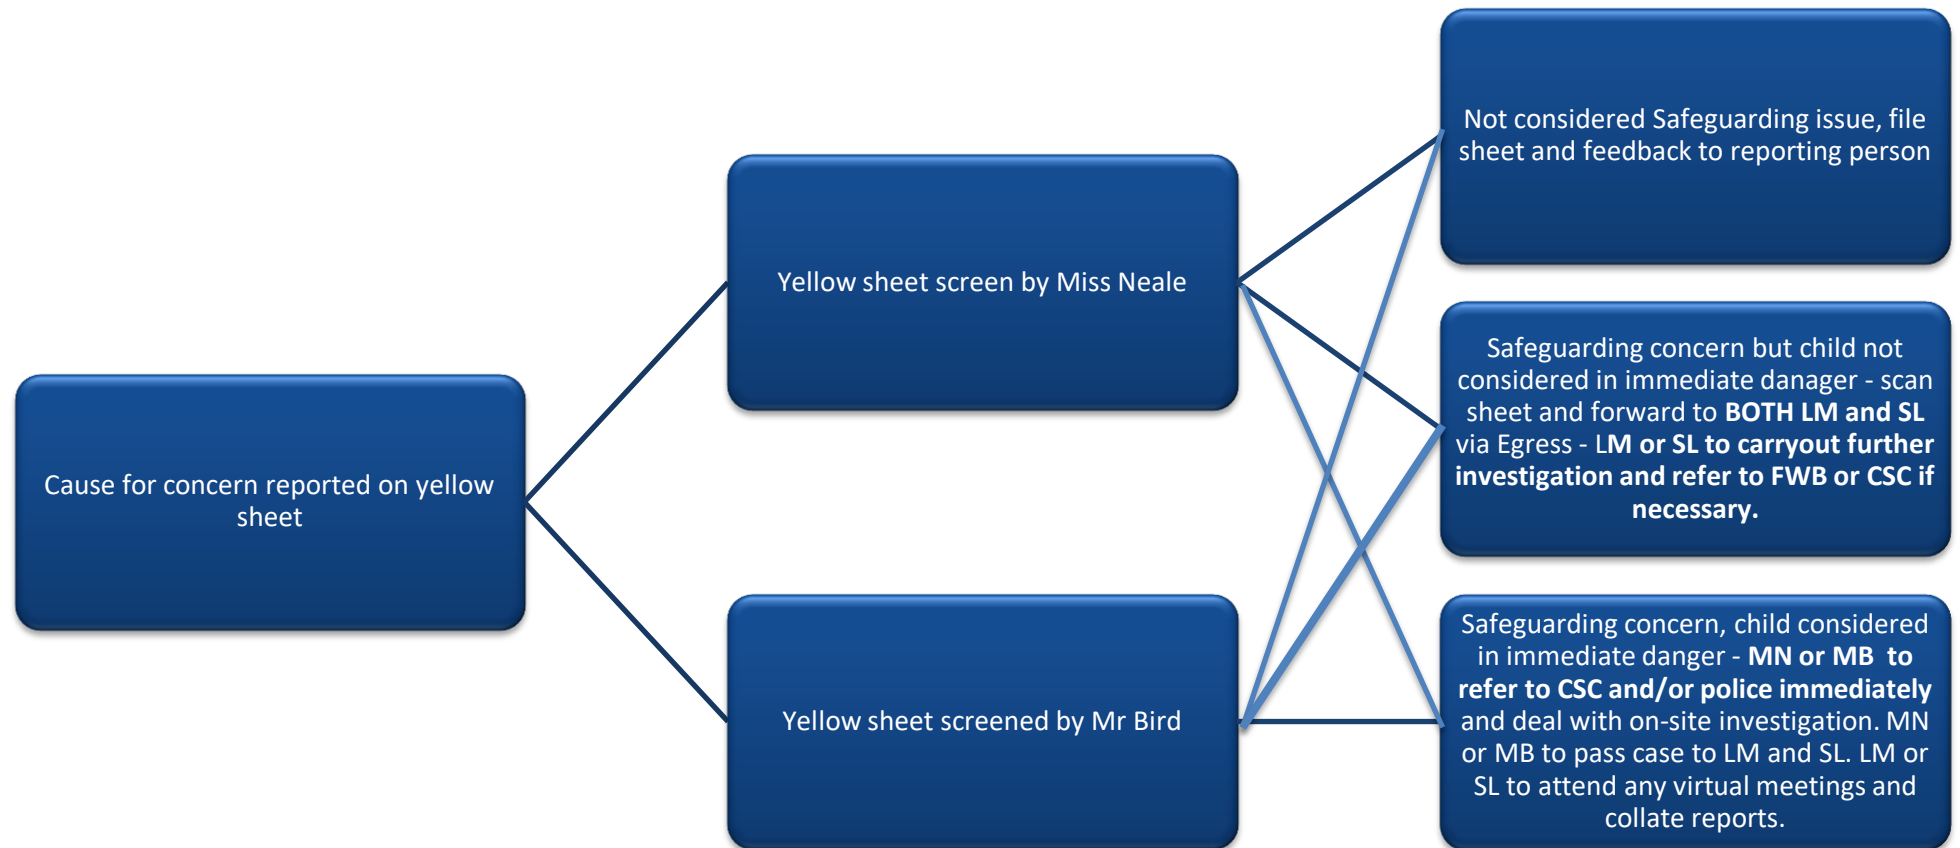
Cause for concern reported on yellow sheet

Yellow sheet screen by Miss Neale

Yellow sheet screened by Mr Bird

Not considered Safeguarding issue, file sheet and feedback to reporting person

Safeguarding concern but child not considered in immediate danager - scan sheet and forward to **BOTH LM and SL** via Egress - **LM or SL to carryout further investigation and refer to FWB or CSC if necessary.**

Safeguarding concern, child considered in immediate danger - **MN or MB to refer to CSC and/or police immediately** and deal with on-site investigation. MN or MB to pass case to LM and SL. LM or SL to attend any virtual meetings and collate reports.